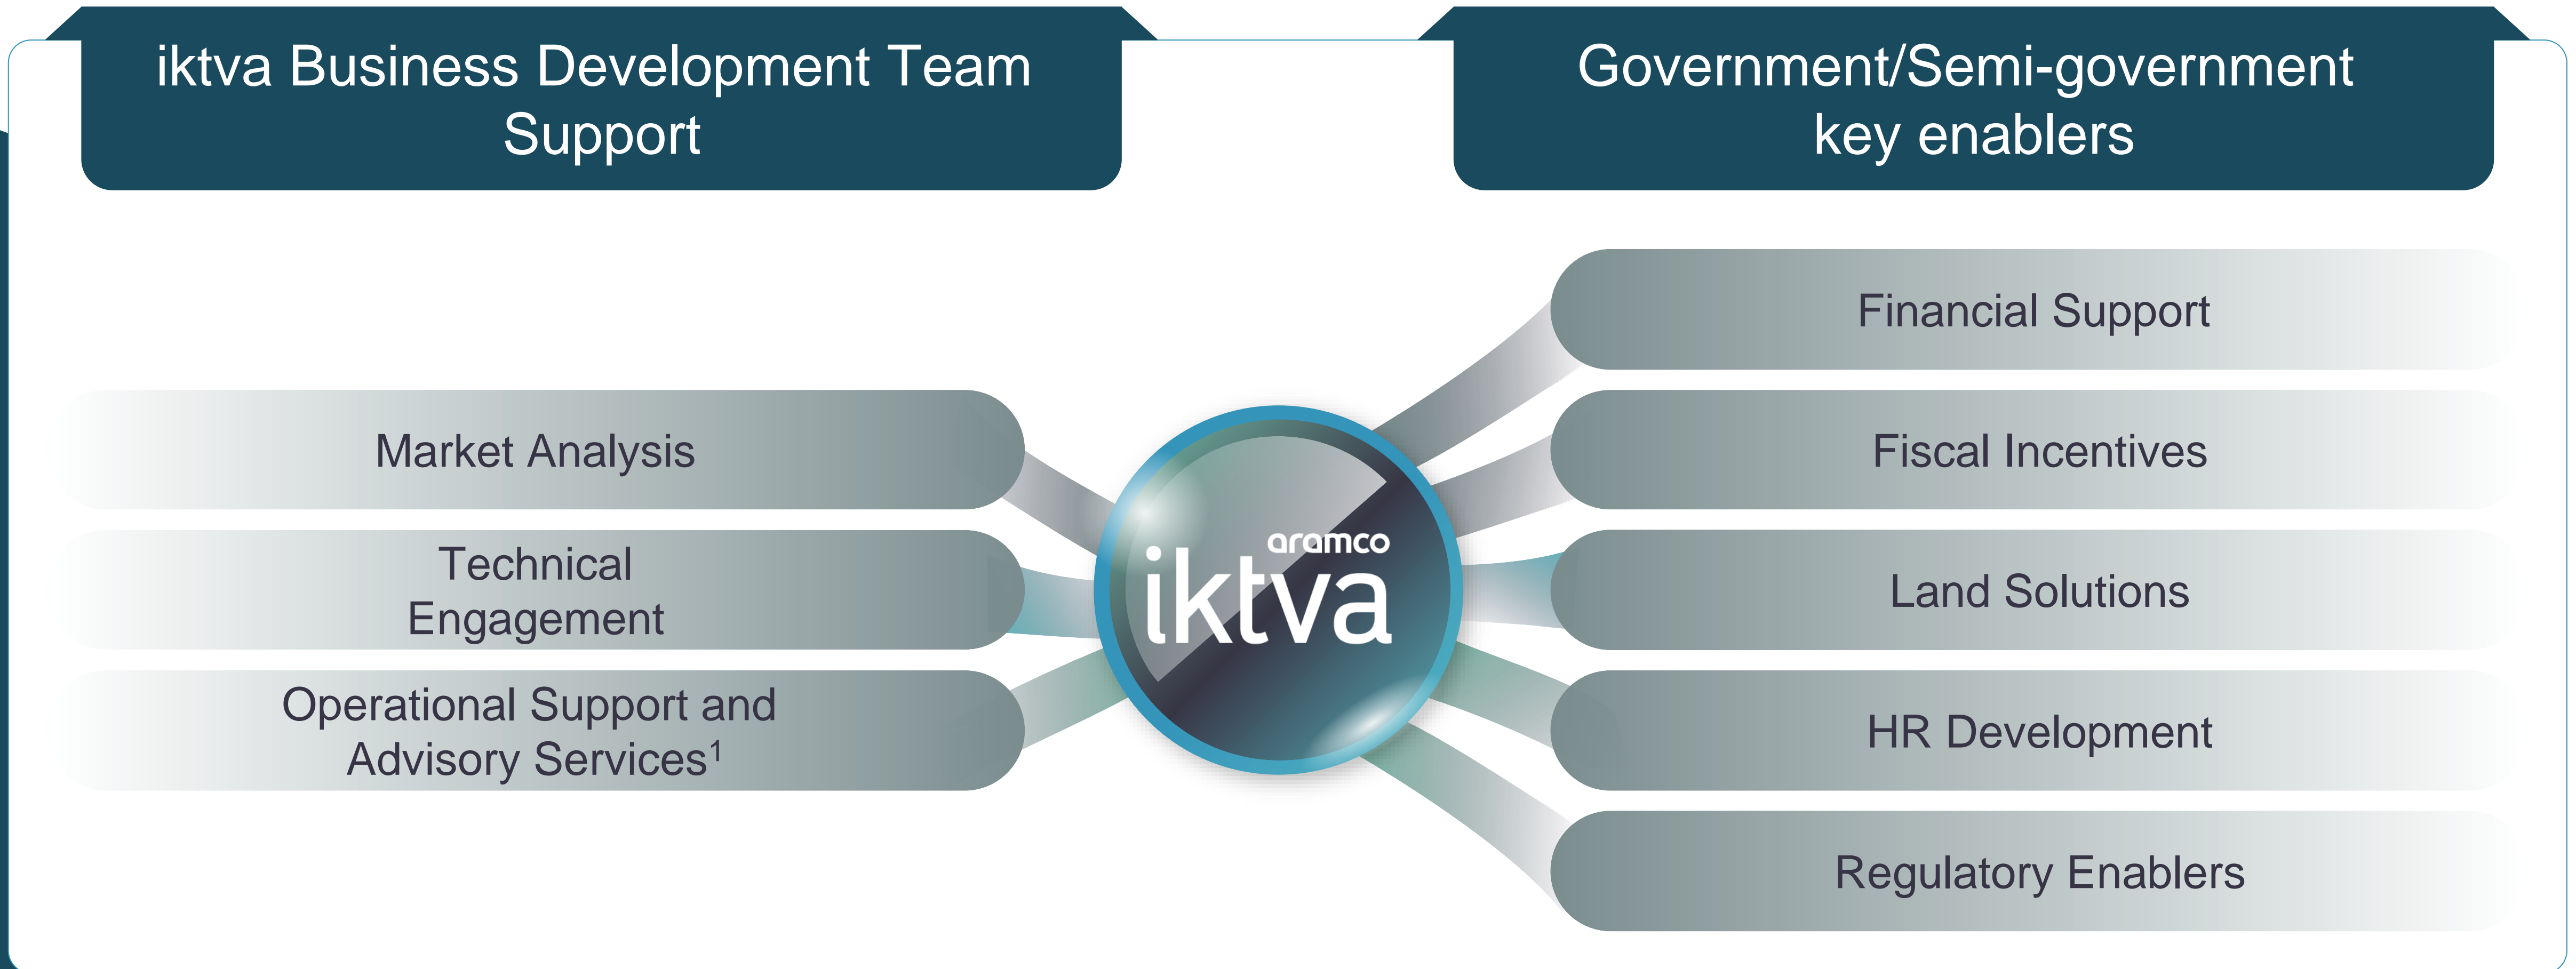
iktva Business Development Team Support

Government/Semi-government key enablers

Market Analysis

Technical Engagement

Operational Support and Advisory Services$^1$

aramco iktva

Financial Support

Fiscal Incentives

Land Solutions

HR Development

Regulatory Enablers